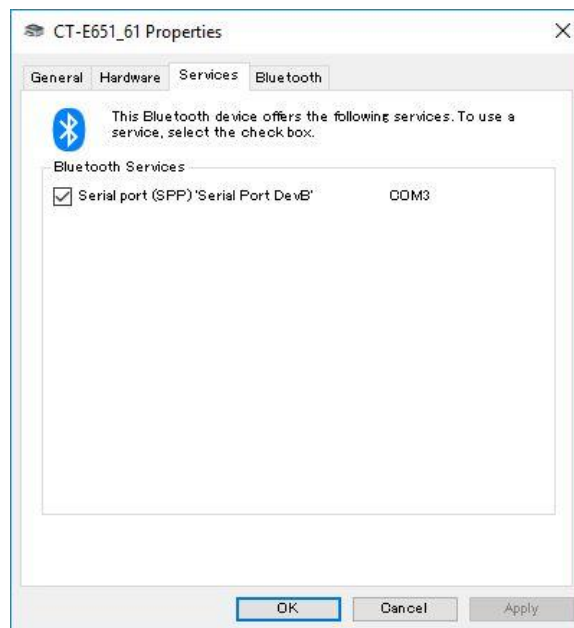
CT-E651_61 Properties

×

General Hardware Services Bluetooth

This Bluetooth device offers the following services. To use a service, select the check box.

Bluetooth Services

Serial port (SPP) 'Serial Port DevB' COM3

OK Cancel Apply